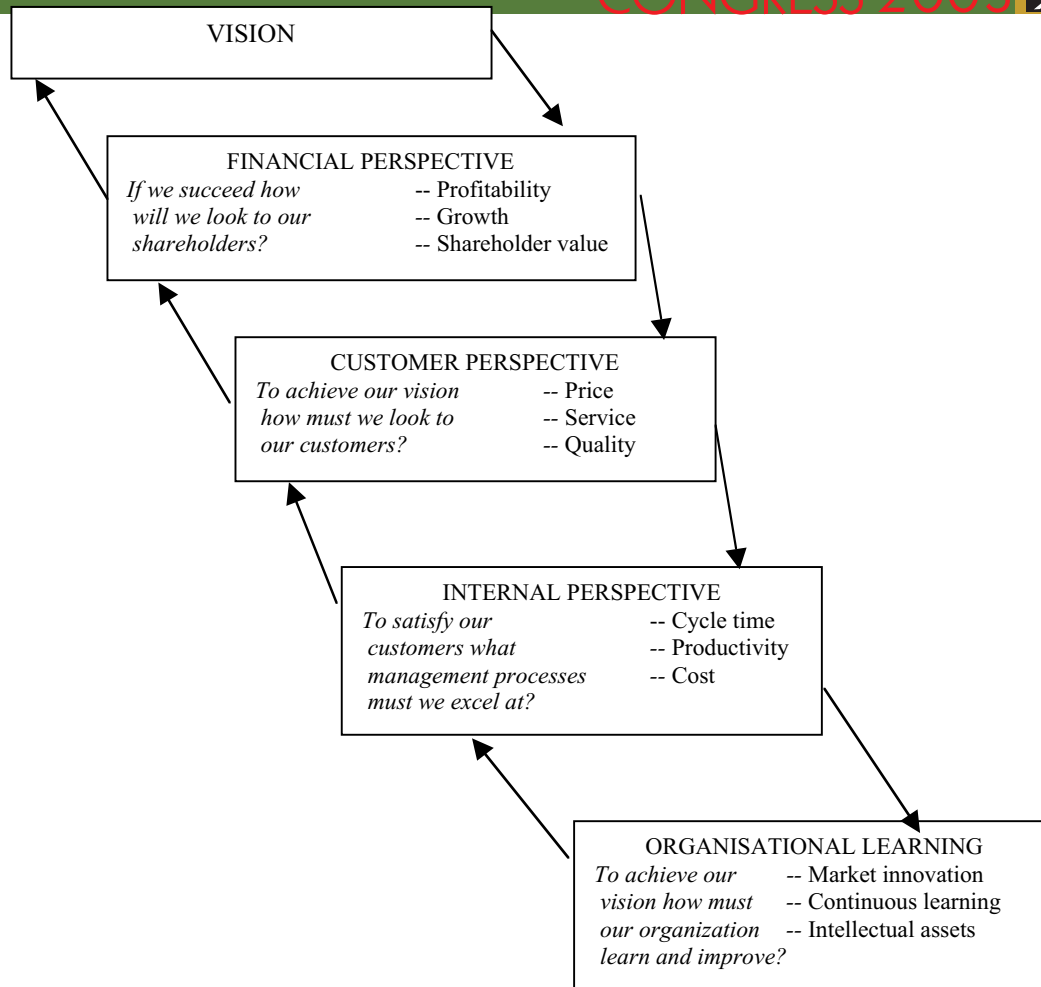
CONGRESS 2005

VISION

FINANCIAL PERSPECTIVE
If we succeed how will we look to our shareholders?
-- Profitability
-- Growth
-- Shareholder value

CUSTOMER PERSPECTIVE
To achieve our vision how must we look to our customers?
-- Price
-- Service
-- Quality

INTERNAL PERSPECTIVE
To satisfy our customers what management processes must we excel at?
-- Cycle time
-- Productivity
-- Cost

ORGANISATIONAL LEARNING
To achieve our vision how must our organization learn and improve?
-- Market innovation
-- Continuous learning
-- Intellectual assets